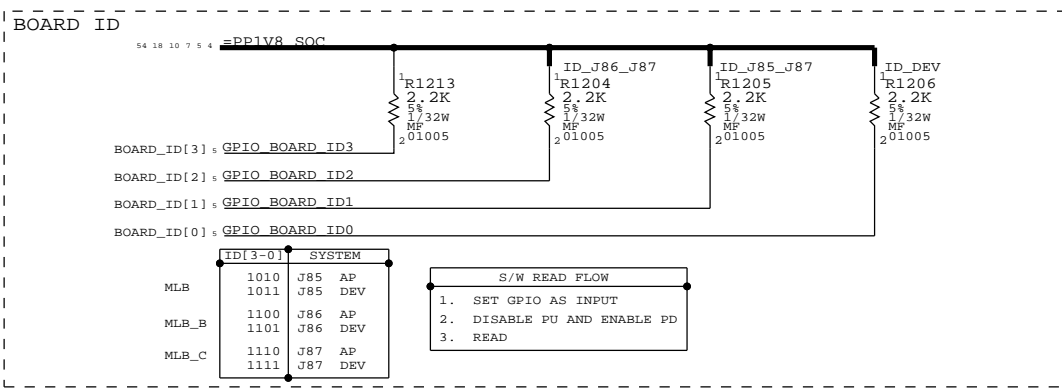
BOARD ID

54 18 10 7 5 4 =PP1V8_SOC

ID_J86_J87
ID_J85_J87
ID_DEV

$^1$R1213
2.2K
5%
1/32W
MF
$_2$01005

$^1$R1204
2.2K
5%
1/32W
MF
$_2$01005

$^1$R1205
2.2K
5%
1/32W
MF
$_2$01005

$^1$R1206
2.2K
5%
1/32W
MF
$_2$01005

BOARD_ID[3] 5 GPIO_BOARD_ID3
BOARD_ID[2] 5 GPIO_BOARD_ID2
BOARD_ID[1] 5 GPIO_BOARD_ID1
BOARD_ID[0] 5 GPIO_BOARD_ID0

| | ID[3-0] | SYSTEM |
|---|---|---|
| MLB | 1010 | J85 AP |
| | 1011 | J85 DEV |
| MLB_B | 1100 | J86 AP |
| | 1101 | J86 DEV |
| MLB_C | 1110 | J87 AP |
| | 1111 | J87 DEV |

S/W READ FLOW
1. SET GPIO AS INPUT
2. DISABLE PU AND ENABLE PD
3. READ